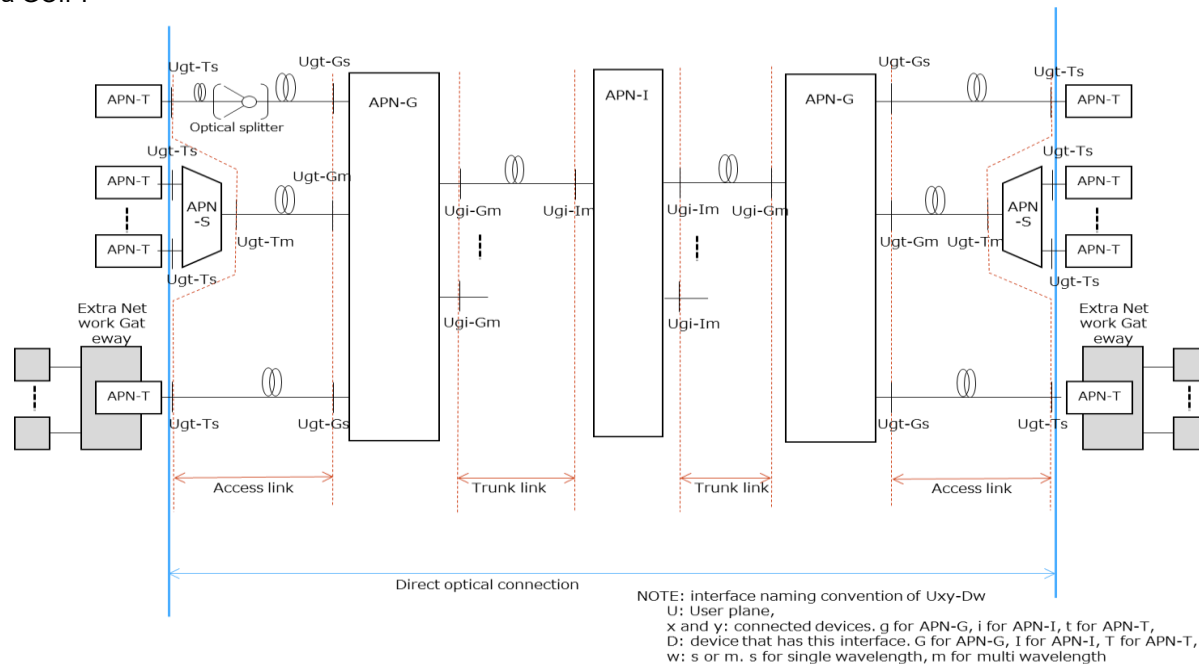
a Gem

Ugt-Ts
Ugt-Gs
APN-T
Optical splitter
APN-G
APN-I
APN-G
Ugt-Gs
Ugt-Ts
APN-T
Ugt-Ts
APN-T
Ugt-Gm
APN -S
APN-T
Ugt-Tm
Ugt-Ts
Ugi-Gm
Ugi-Im
Ugi-Im
Ugi-Gm
Ugt-Gm
Ugt-Tm
APN -S
Ugt-Ts
APN-T
APN-T
Ugt-Ts
Extra Net work Gat eway
Ugi-Gm
Ugi-Im
Extra Net work Gat eway
APN-T
Ugt-Ts
Ugt-Gs
Ugt-Gs
Ugt-Ts
APN-T
Access link
Trunk link
Trunk link
Access link
Direct optical connection

NOTE: interface naming convention of Uxy-Dw
U: User plane,
x and y: connected devices. g for APN-G, i for APN-I, t for APN-T,
D: device that has this interface. G for APN-G, I for APN-I, T for APN-T,
w: s or m. s for single wavelength, m for multi wavelength